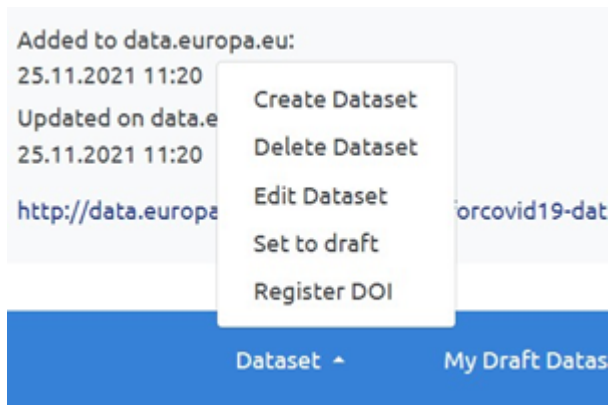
Added to data.europa.eu:
25.11.2021 11:20

Updated on data.e
25.11.2021 11:20

http://data.europa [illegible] forcovid19-dat

Create Dataset
Delete Dataset
Edit Dataset
Set to draft
Register DOI

Dataset

My Draft Datas